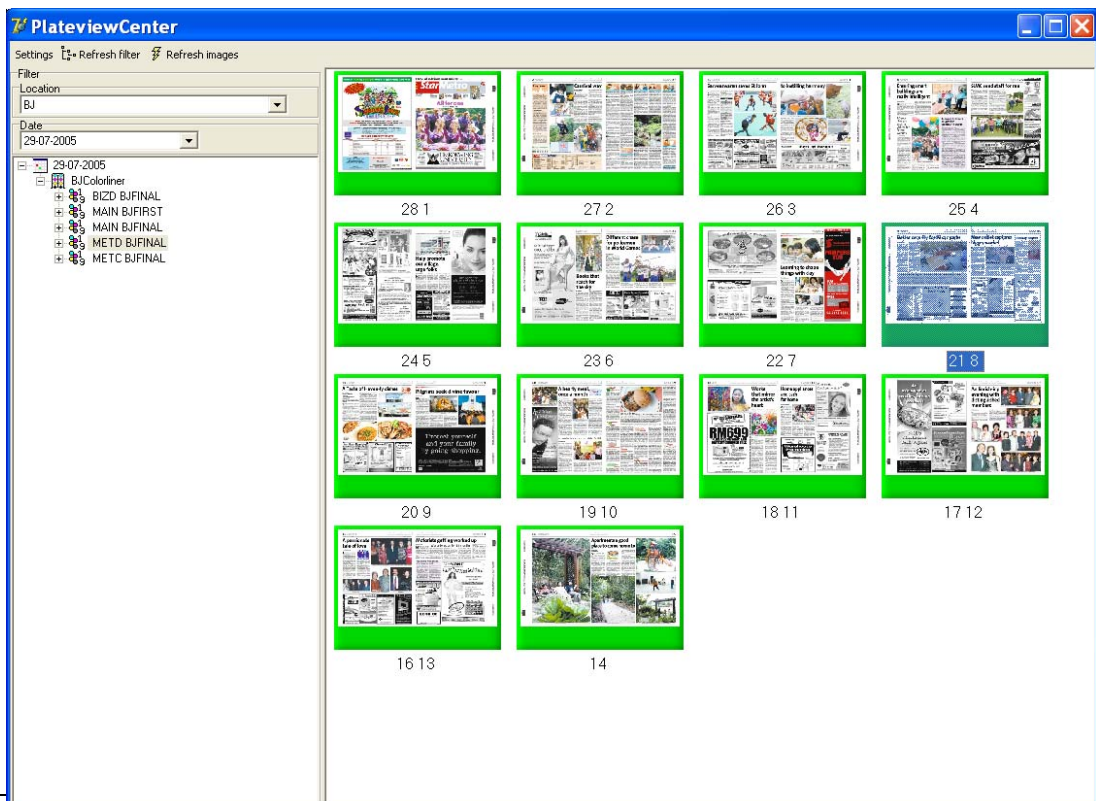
PlateviewCenter

Settings Refresh filter Refresh images

Filter
Location
BJ
Date
29-07-2005

29-07-2005
BJColorliner
BIZD BJFINAL
MAIN BJFIRST
MAIN BJFINAL
METD BJFINAL
METC BJFINAL

28 1
27 2
26 3
25 4
24 5
23 6
22 7
21 8
20 9
19 10
18 11
17 12
16 13
14